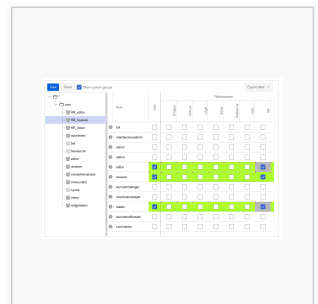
New Delete Show system groups

Expand view

/
user
WE_editor
WE_reviewer
WE_visitor
autoreview
bot
bureaucrat
editor
reviewer
interwiki-admin
smwcurator
sysop
visitor
widgeteditor

Role

Namespaces

Wiki

(Pages)
Internal
Help
Setup
Reference
FAQ
WE

bot
maintenancescript
admin
author
editor
reviewer
accountmanager
structuremanager
reader
accountselfcreate
commenter